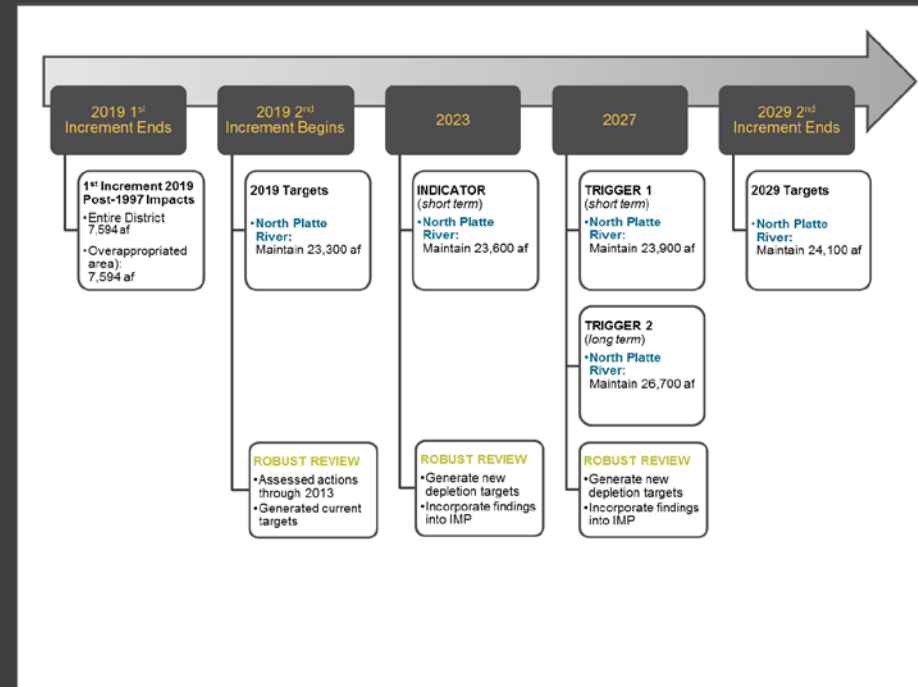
2019 1$^{st}$ Increment Ends

1$^{st}$ Increment 2019 Post-1997 Impacts
•Entire District 7,594 af
•Overappropriated area): 7,594 af

2019 2$^{nd}$ Increment Begins

2019 Targets
•North Platte River: Maintain 23,300 af

ROBUST REVIEW
•Assessed actions through 2013
•Generated current targets

2023

INDICATOR (short term)
•North Platte River: Maintain 23,600 af

ROBUST REVIEW
•Generate new depletion targets
•Incorporate findings into IMP

2027

TRIGGER 1 (short term)
•North Platte River: Maintain 23,900 af

TRIGGER 2 (long term)
•North Platte River: Maintain 26,700 af

ROBUST REVIEW
•Generate new depletion targets
•Incorporate findings into IMP

2029 2$^{nd}$ Increment Ends

2029 Targets
•North Platte River: Maintain 24,100 af